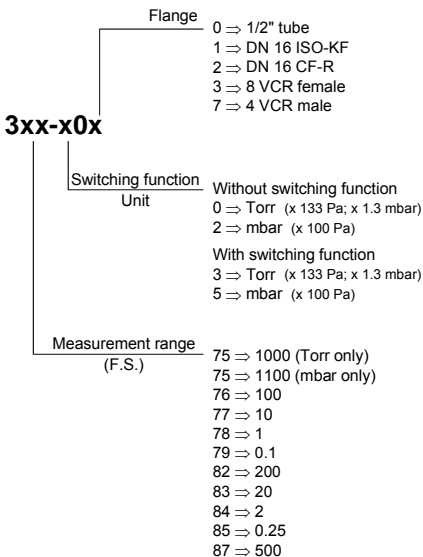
Flange
$0 \Rightarrow$ 1/2" tube
$1 \Rightarrow$ DN 16 ISO-KF
$2 \Rightarrow$ DN 16 CF-R
$3 \Rightarrow$ 8 VCR female
$7 \Rightarrow$ 4 VCR male

3xx-x0x

Switching function
Unit

Without switching function
$0 \Rightarrow$ Torr (x 133 Pa; x 1.3 mbar)
$2 \Rightarrow$ mbar (x 100 Pa)

With switching function
$3 \Rightarrow$ Torr (x 133 Pa; x 1.3 mbar)
$5 \Rightarrow$ mbar (x 100 Pa)

Measurement range
(F.S.)

$75 \Rightarrow$ 1000 (Torr only)
$75 \Rightarrow$ 1100 (mbar only)
$76 \Rightarrow$ 100
$77 \Rightarrow$ 10
$78 \Rightarrow$ 1
$79 \Rightarrow$ 0.1
$82 \Rightarrow$ 200
$83 \Rightarrow$ 20
$84 \Rightarrow$ 2
$85 \Rightarrow$ 0.25
$87 \Rightarrow$ 500